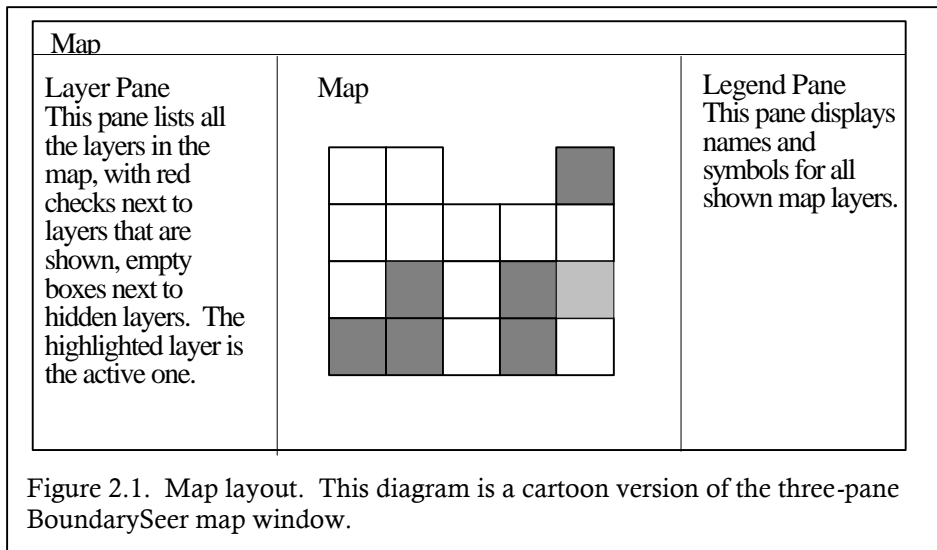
Map

Layer Pane
This pane lists all the layers in the map, with red checks next to layers that are shown, empty boxes next to hidden layers. The highlighted layer is the active one.

Map

Legend Pane
This pane displays names and symbols for all shown map layers.

Figure 2.1. Map layout. This diagram is a cartoon version of the three-pane BoundarySeer map window.